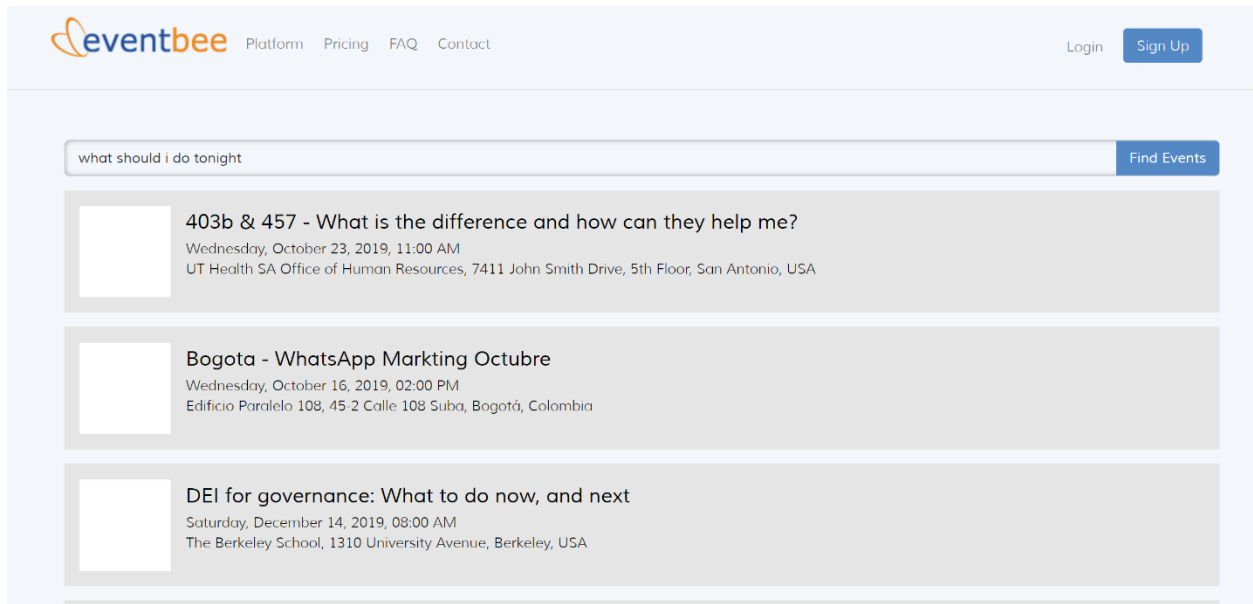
eventbee Platform Pricing FAQ Contact

Login Sign Up

what should i do tonight

Find Events

403b & 457 - What is the difference and how can they help me?
Wednesday, October 23, 2019, 11:00 AM
UT Health SA Office of Human Resources, 7411 John Smith Drive, 5th Floor, San Antonio, USA

Bogota - WhatsApp Markting Octubre
Wednesday, October 16, 2019, 02:00 PM
Edificio Paralelo 108, 45-2 Calle 108 Suba, Bogotá, Colombia

DEI for governance: What to do now, and next
Saturday, December 14, 2019, 08:00 AM
The Berkeley School, 1310 University Avenue, Berkeley, USA